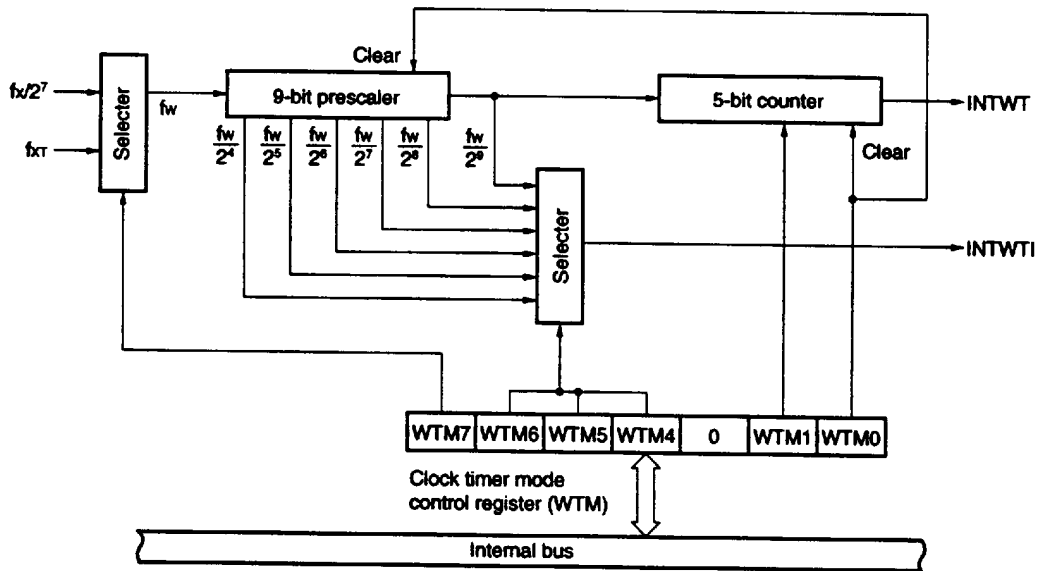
$fx/2^7$

$f_{XT}$

Selecter

fw

Clear

9-bit prescaler

5-bit counter

INTWT

$\frac{fw}{2^4}$ $\frac{fw}{2^5}$ $\frac{fw}{2^6}$ $\frac{fw}{2^7}$ $\frac{fw}{2^8}$ $\frac{fw}{2^9}$

Clear

Selecter

INTWTI

| WTM7 | WTM6 | WTM5 | WTM4 | 0 | WTM1 | WTM0 |
|---|---|---|---|---|---|---|

Clock timer mode control register (WTM)

Internal bus